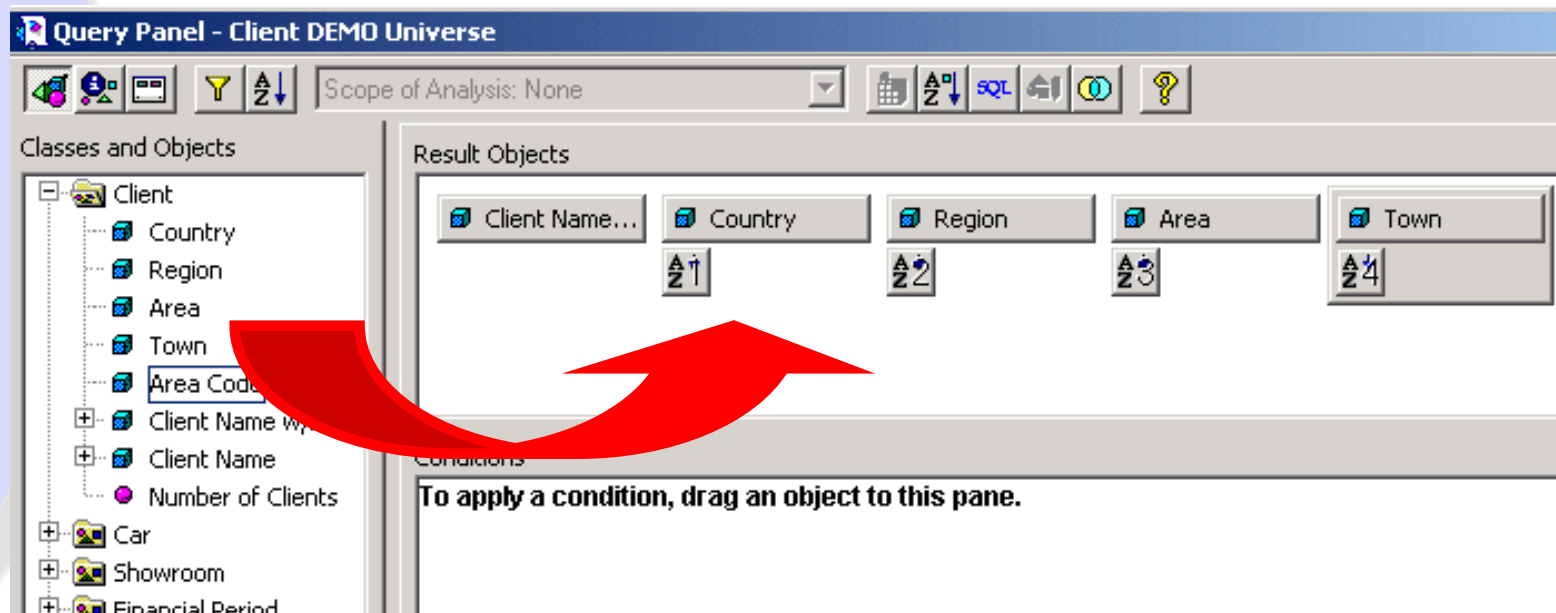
Query Panel - Client DEMO Universe

Scope of Analysis: None

SQL

Classes and Objects

Client
Country
Region
Area
Town
Area Cod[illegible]
Client Name w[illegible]
Client Name
Number of Clients
Car
Showroom
Financial Period

Result Objects

Client Name...
Country
Region
Area
Town

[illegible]onditions

To apply a condition, drag an object to this pane.